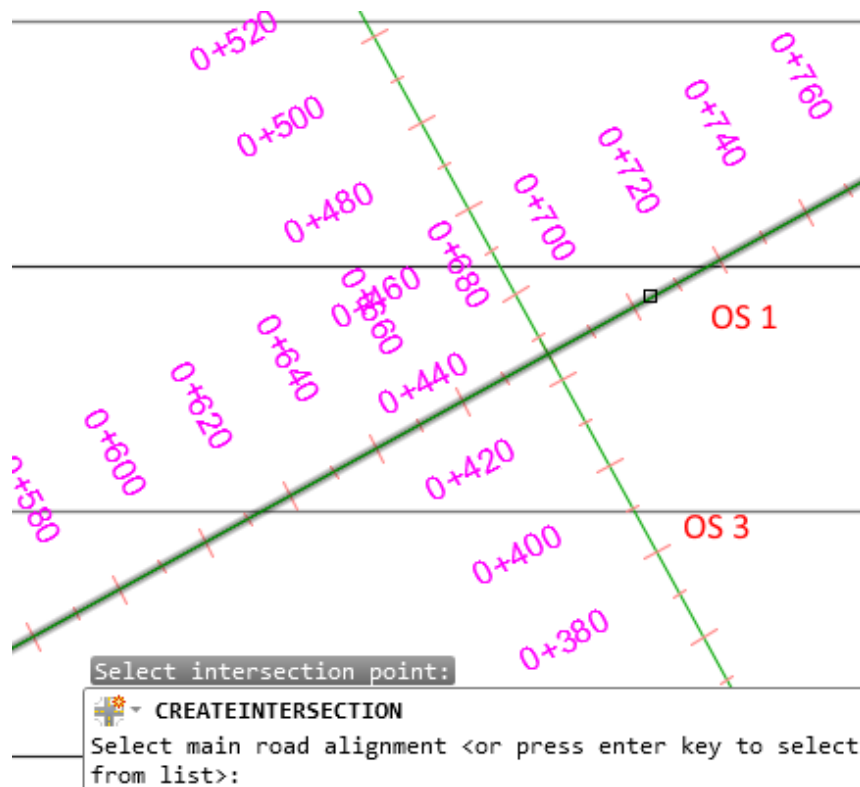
0+520
0+500
0+480
0+460
0+440
0+420
0+400
0+380
0+760
0+740
0+720
0+700
0+680
0+660
0+640
0+620
0+600
0+580
OS 1
OS 3
Select intersection point:
CREATEINTERSECTION
Select main road alignment <or press enter key to select from list>: